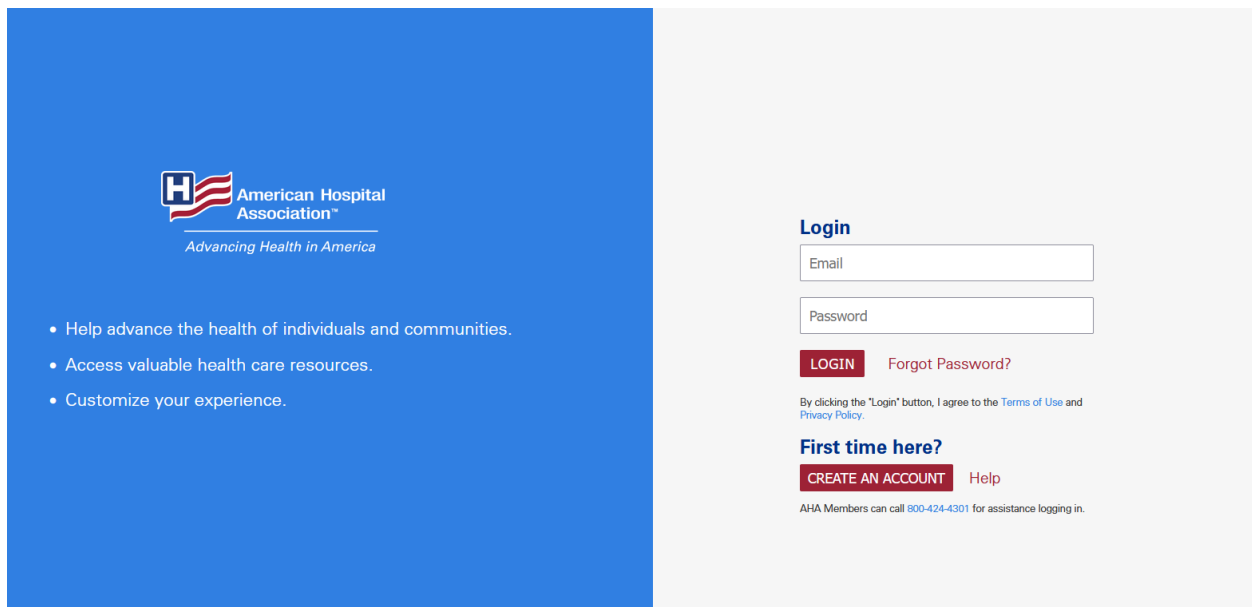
H American Hospital Association™

Advancing Health in America

• Help advance the health of individuals and communities.
• Access valuable health care resources.
• Customize your experience.

Login

Email

Password

LOGIN Forgot Password?

By clicking the "Login" button, I agree to the Terms of Use and Privacy Policy.

First time here?

CREATE AN ACCOUNT Help

AHA Members can call 800-424-4301 for assistance logging in.